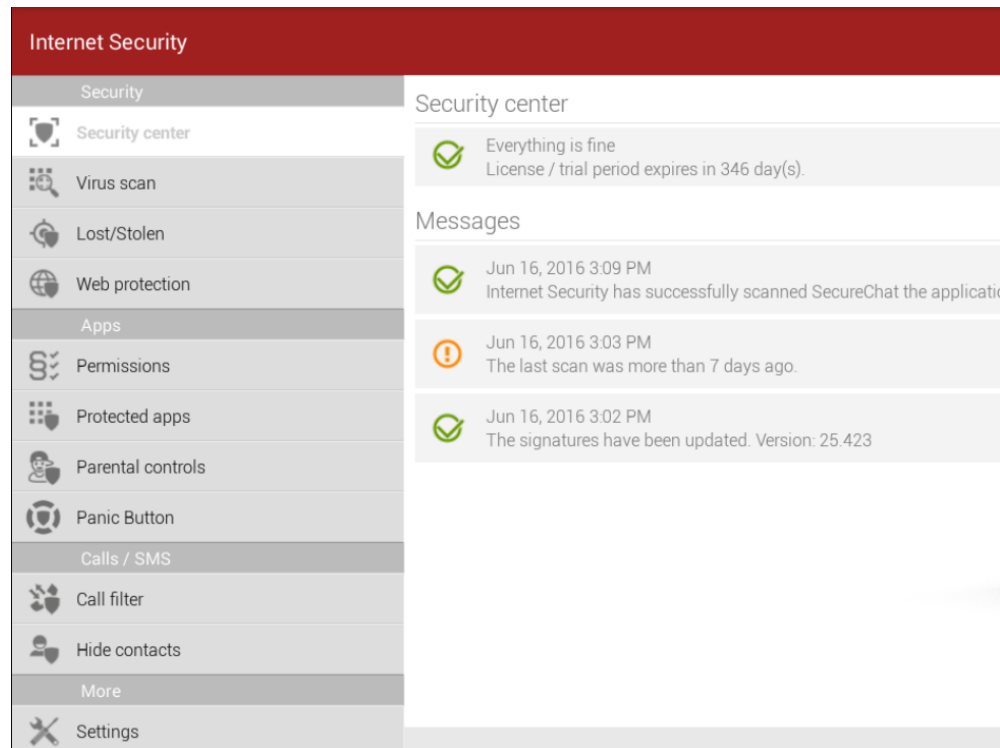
Internet Security

Security

Security center

Virus scan

Lost/Stolen

Web protection

Apps

Permissions

Protected apps

Parental controls

Panic Button

Calls / SMS

Call filter

Hide contacts

More

Settings

Security center

Everything is fine
License / trial period expires in 346 day(s).

Messages

Jun 16, 2016 3:09 PM
Internet Security has successfully scanned SecureChat the applicati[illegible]

Jun 16, 2016 3:03 PM
The last scan was more than 7 days ago.

Jun 16, 2016 3:02 PM
The signatures have been updated. Version: 25.423